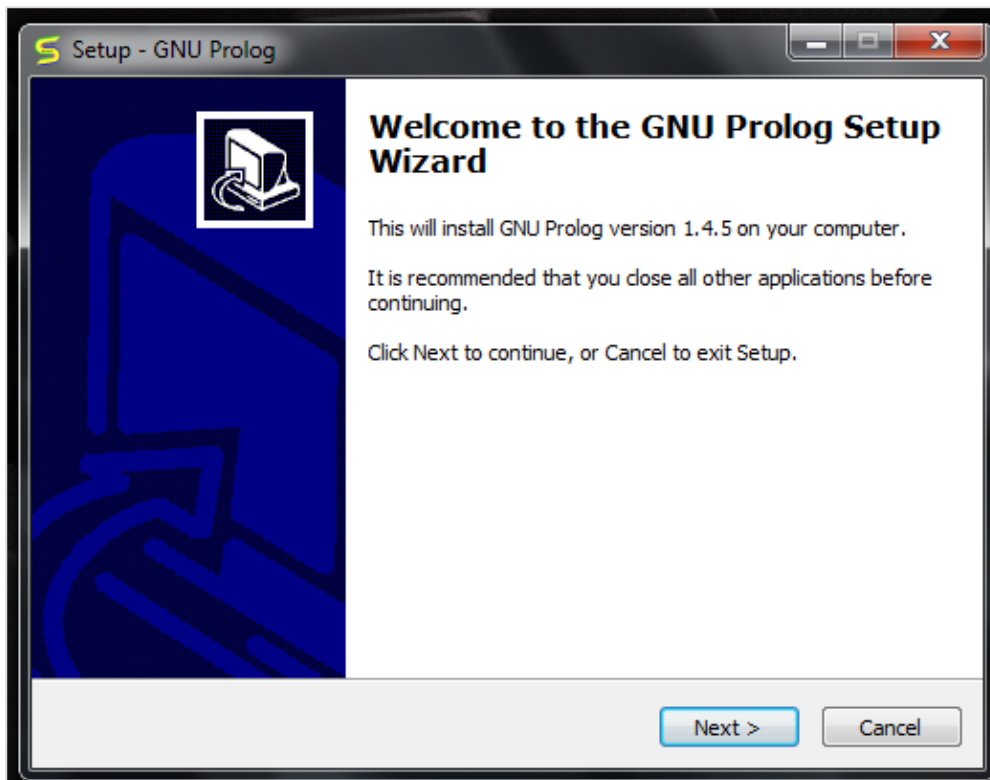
Setup - GNU Prolog

Welcome to the GNU Prolog Setup Wizard

This will install GNU Prolog version 1.4.5 on your computer.

It is recommended that you close all other applications before continuing.

Click Next to continue, or Cancel to exit Setup.

Next >

Cancel